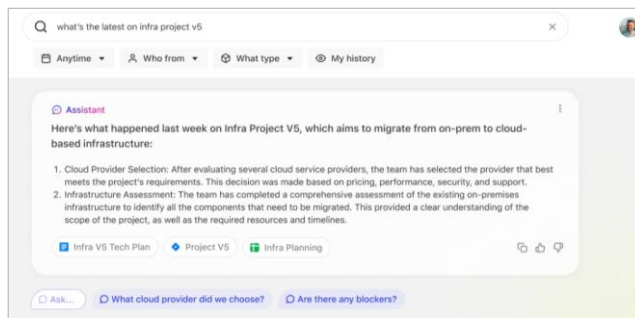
what's the latest on infra project v5

Anytime ▾ Who from ▾ What type ▾ My history

Assistant

Here's what happened last week on Infra Project V5, which aims to migrate from on-prem to cloud-based infrastructure:

1. Cloud Provider Selection: After evaluating several cloud service providers, the team has selected the provider that best meets the project's requirements. This decision was made based on pricing, performance, security, and support.
2. Infrastructure Assessment: The team has completed a comprehensive assessment of the existing on-premises infrastructure to identify all the components that need to be migrated. This provided a clear understanding of the scope of the project, as well as the required resources and timelines.

Infra V5 Tech Plan Project V5 Infra Planning

Ask... What cloud provider did we choose? Are there any blockers?